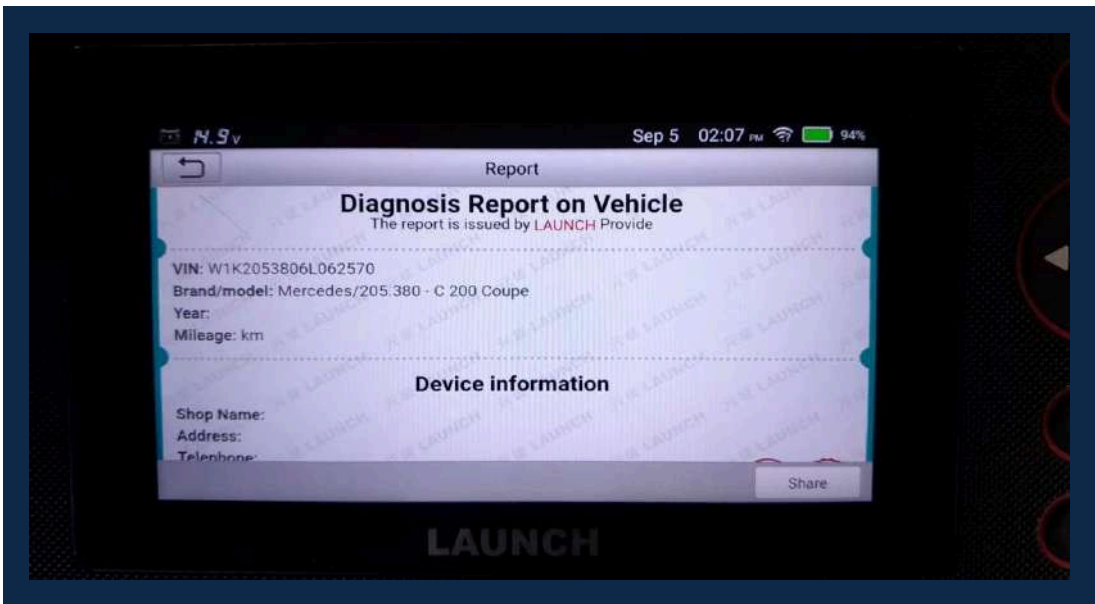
14.9v Sep 5 02:07 PM 94%

Report

Diagnosis Report on Vehicle
The report is issued by LAUNCH Provide

VIN: W1K2053806L062570
Brand/model: Mercedes/205.380 - C 200 Coupe
Year:
Mileage: km

Device information

Shop Name:
Address:
Telephone:

Share

LAUNCH